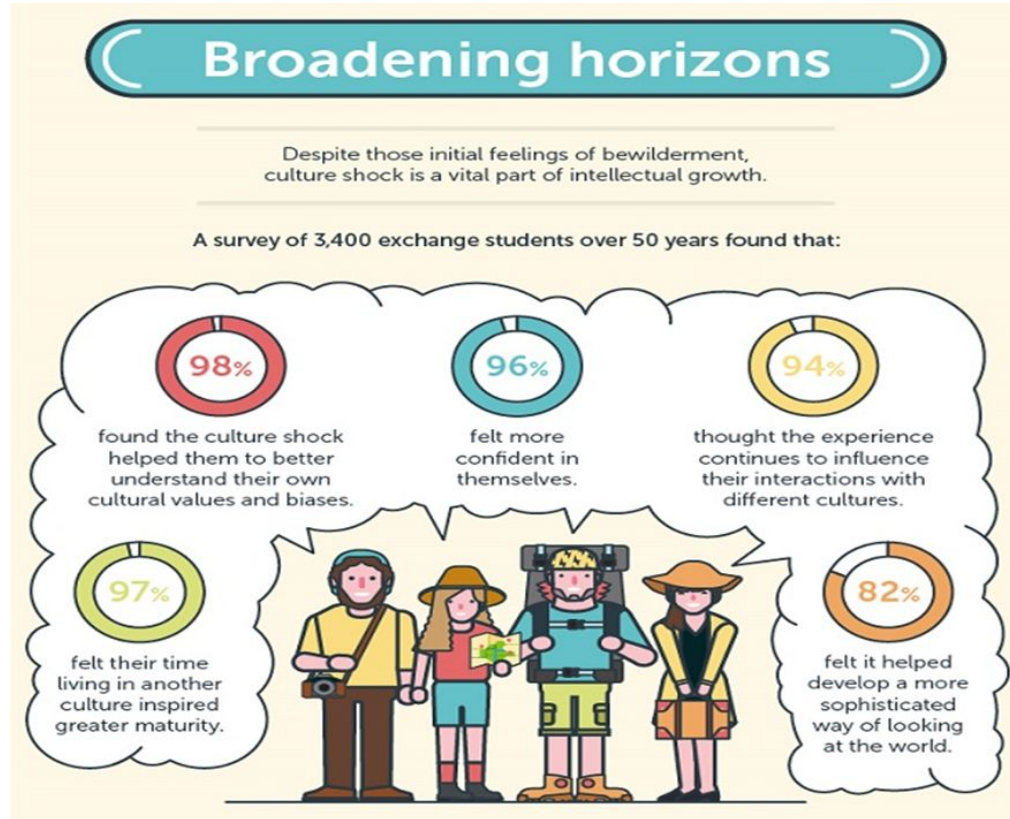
Broadening horizons

Despite those initial feelings of bewilderment, culture shock is a vital part of intellectual growth.

A survey of 3,400 exchange students over 50 years found that:

98%

found the culture shock helped them to better understand their own cultural values and biases.

96%

felt more confident in themselves.

94%

thought the experience continues to influence their interactions with different cultures.

97%

felt their time living in another culture inspired greater maturity.

82%

felt it helped develop a more sophisticated way of looking at the world.